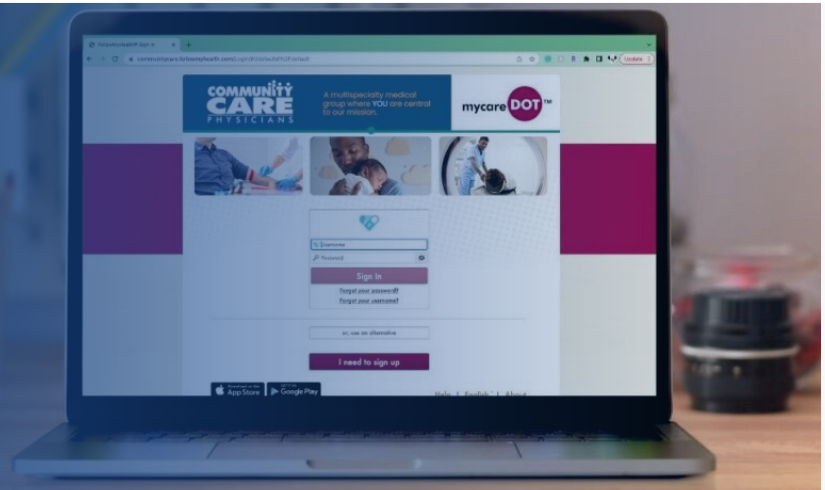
CommunityHealth Sign In
communitycare.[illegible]
Update

COMMUNITY CARE PHYSICIANS

A multispecialty medical group where YOU are central to our mission.

mycare DOT™

Username
Password

Sign In

Forgot your password?
Forgot your username?

or, use an alternative

I need to sign up

Download on the App Store
GET IT ON Google Play

Help | English | About